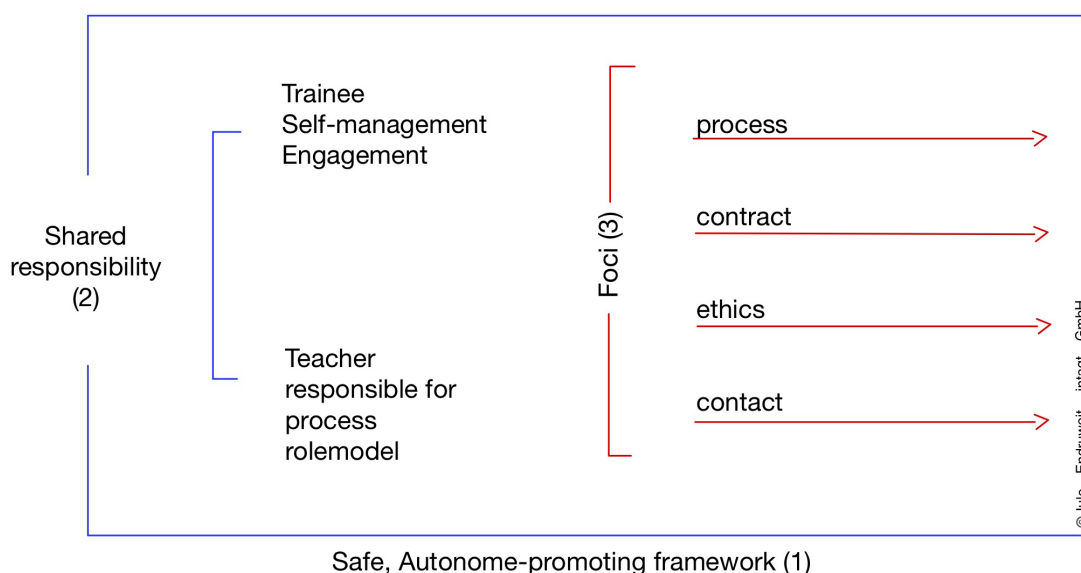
Trainee
Self-management
Engagement

Shared responsibility (2)

Teacher
responsible for
process
rolemodel

Foci (3)

process

contract

ethics

contact

© Jula Endrweit - integt GmbH

Safe, Autonome-promoting framework (1)